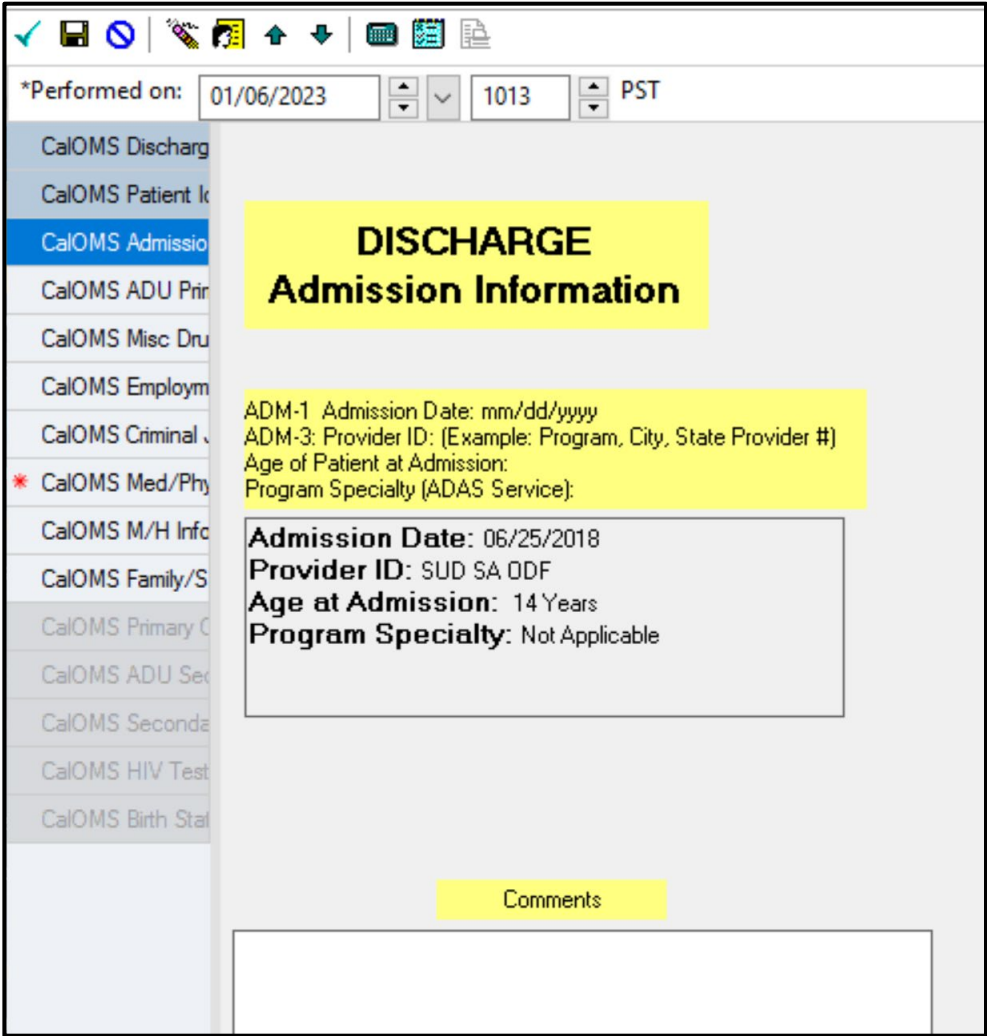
*Performed on: 01/06/2023 1013 PST

CalOMS Discharg
CalOMS Patient Ic
CalOMS Admissio
CalOMS ADU Prir
CalOMS Misc Dru
CalOMS Employm
CalOMS Criminal J
* CalOMS Med/Phy
CalOMS M/H Info
CalOMS Family/S
CalOMS Primary C
CalOMS ADU Sec
CalOMS Seconda
CalOMS HIV Test
CalOMS Birth Stat

DISCHARGE
Admission Information

ADM-1 Admission Date: mm/dd/yyyy
ADM-3: Provider ID: (Example: Program, City, State Provider #)
Age of Patient at Admission:
Program Specialty (ADAS Service):

Admission Date: 06/25/2018
Provider ID: SUD SA ODF
Age at Admission: 14 Years
Program Specialty: Not Applicable

Comments